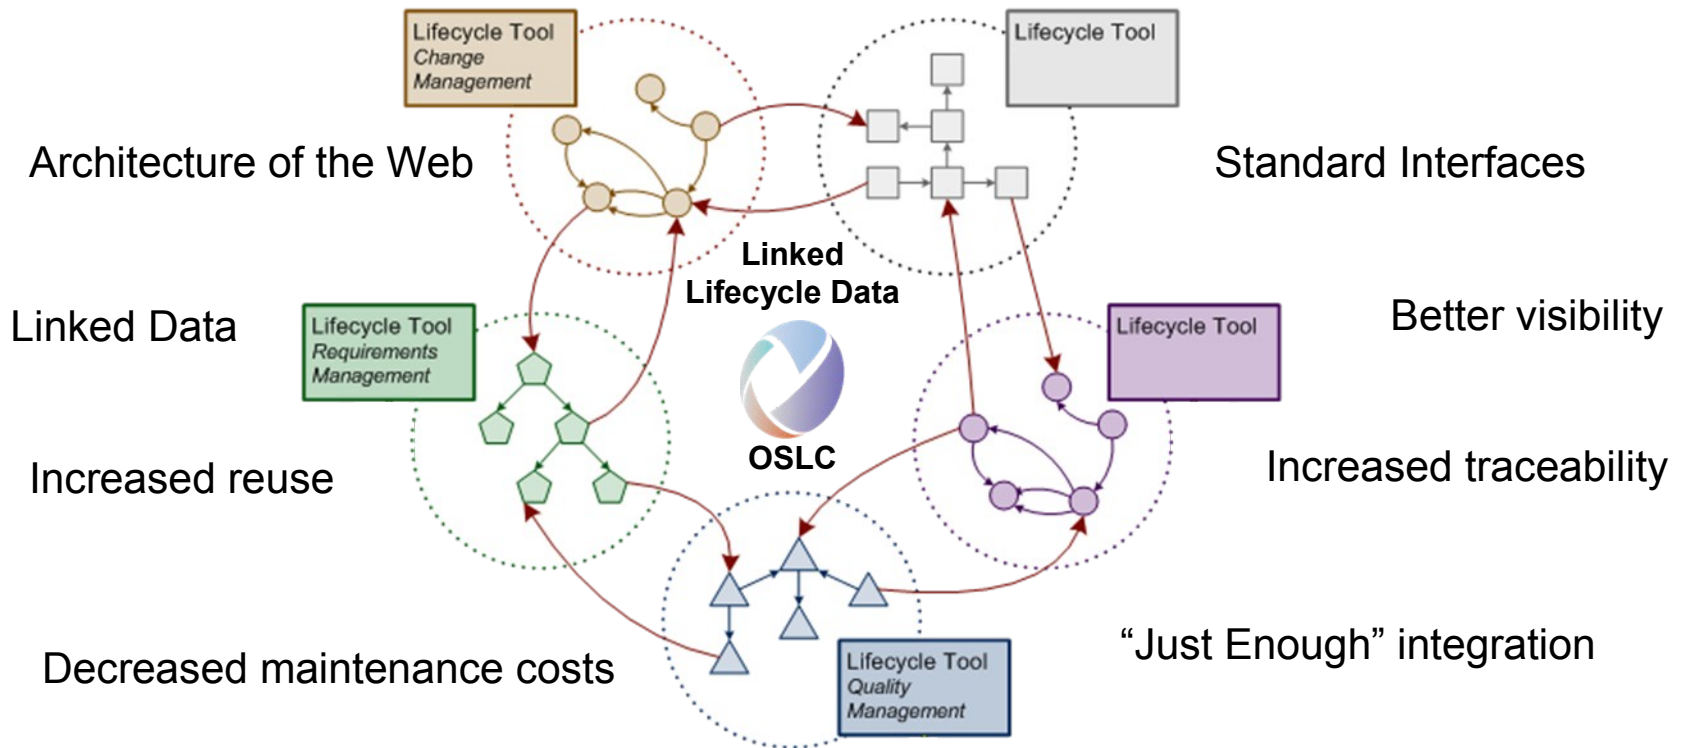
Lifecycle Tool
*Change Management*

Lifecycle Tool

Architecture of the Web

Standard Interfaces

Linked Lifecycle Data

Linked Data

Lifecycle Tool
*Requirements Management*

Lifecycle Tool

Better visibility

OSLC

Increased reuse

Increased traceability

"Just Enough" integration

Decreased maintenance costs

Lifecycle Tool
*Quality Management*